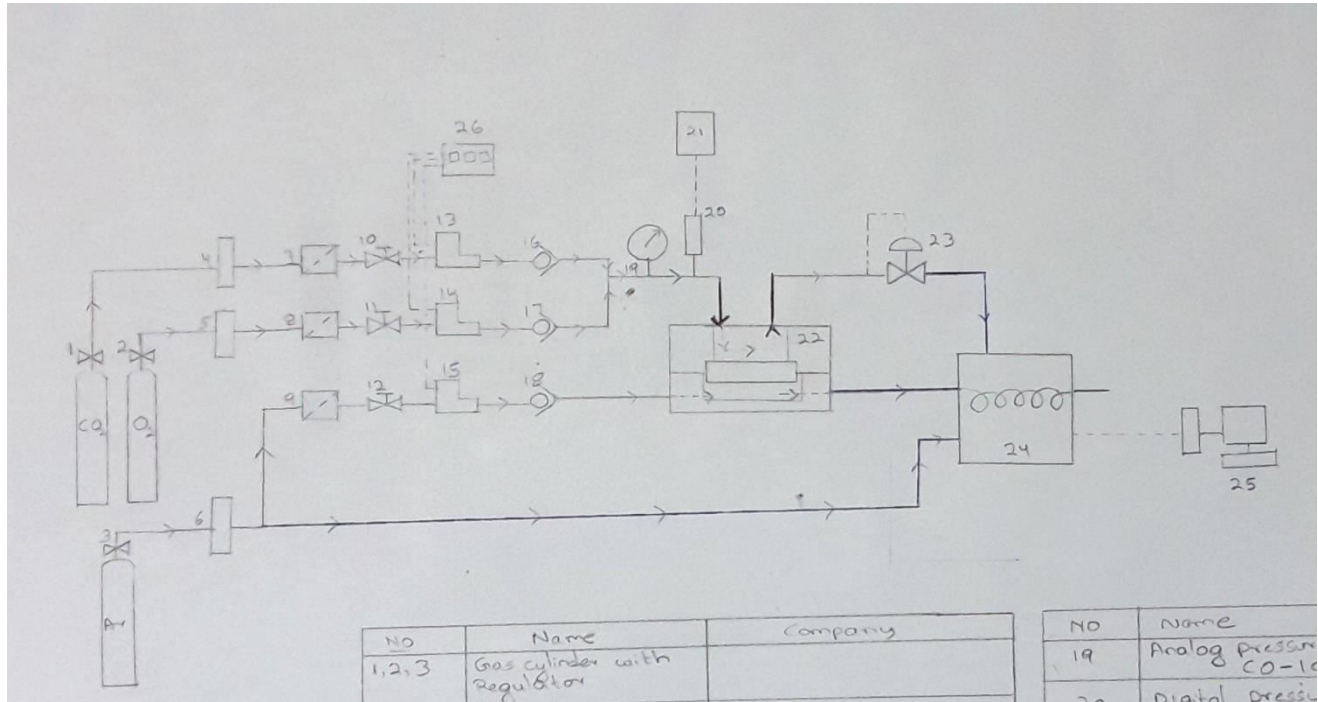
26
000
21
20
13
23
4
7
10
16
19
14
5
8
11
17
22
1
2
15
9
12
18
$CO_2$
$O_2$
24
25
3
6
Ar

| NO | Name | Company |
|---|---|---|
| 1,2,3 | Gas cylinder with Regulator | |

| NO | Name |
|---|---|
| 19 | Analog pressur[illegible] CO-1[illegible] |
| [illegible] | Digital pressu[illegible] |